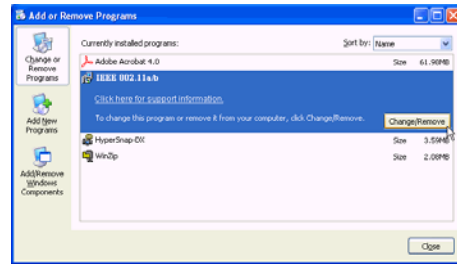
Add or Remove Programs

Change or Remove Programs

Add New Programs

Add/Remove Windows Components

Currently installed programs:

Sort by: Name

Adobe Acrobat 4.0 Size 61.90MB

IEEE 802.11a/b

Click here for support information.

To change this program or remove it from your computer, click Change/Remove.

Change/Remove

HyperSnap-DX Size 3.59MB

WinZip Size 2.08MB

Close